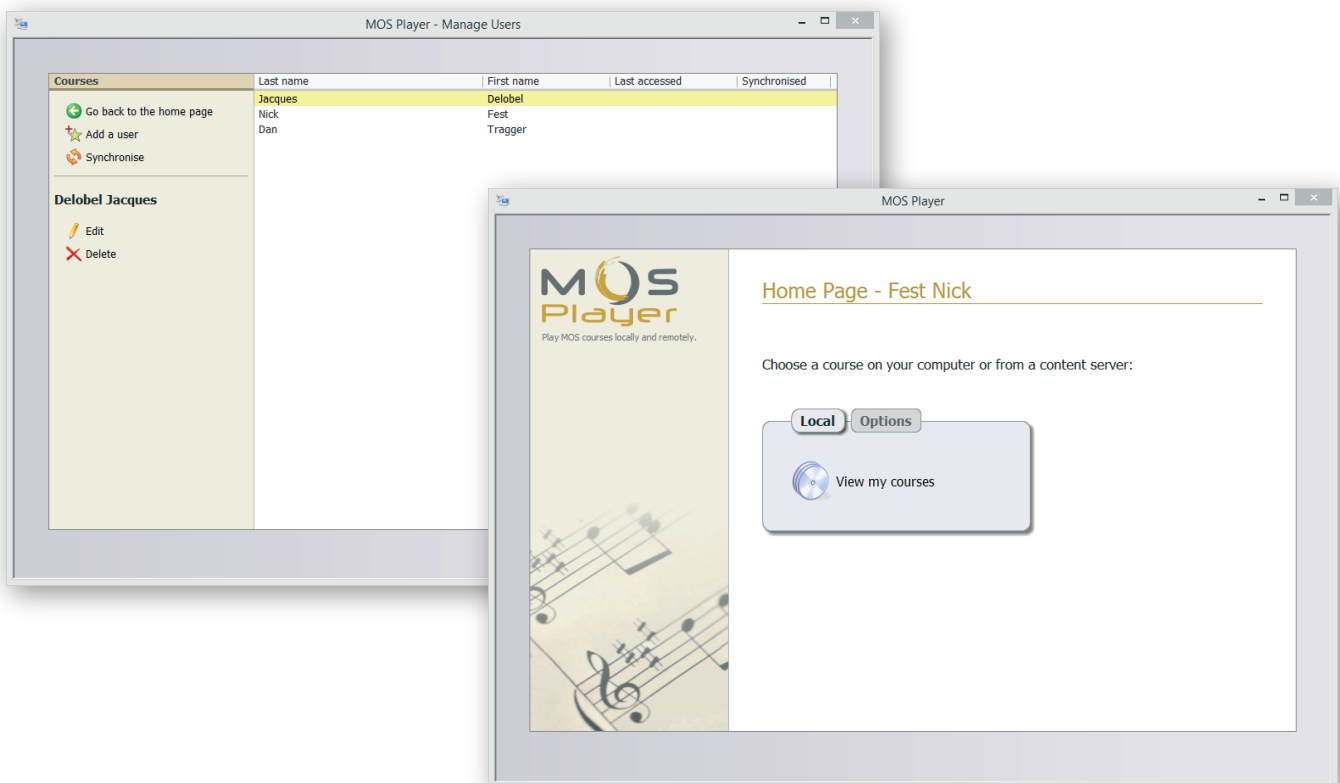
MOS Player - Manage Users

Courses

Go back to the home page

Add a user

Synchronise

Delobel Jacques

Edit

Delete

| Last name | First name | Last accessed | Synchronised |
|---|---|---|---|
| Jacques | Delobel | | |
| Nick | Fest | | |
| Dan | Tragger | | |

MOS Player

MOS Player

Play MOS courses locally and remotely.

Home Page - Fest Nick

Choose a course on your computer or from a content server:

Local

Options

View my courses